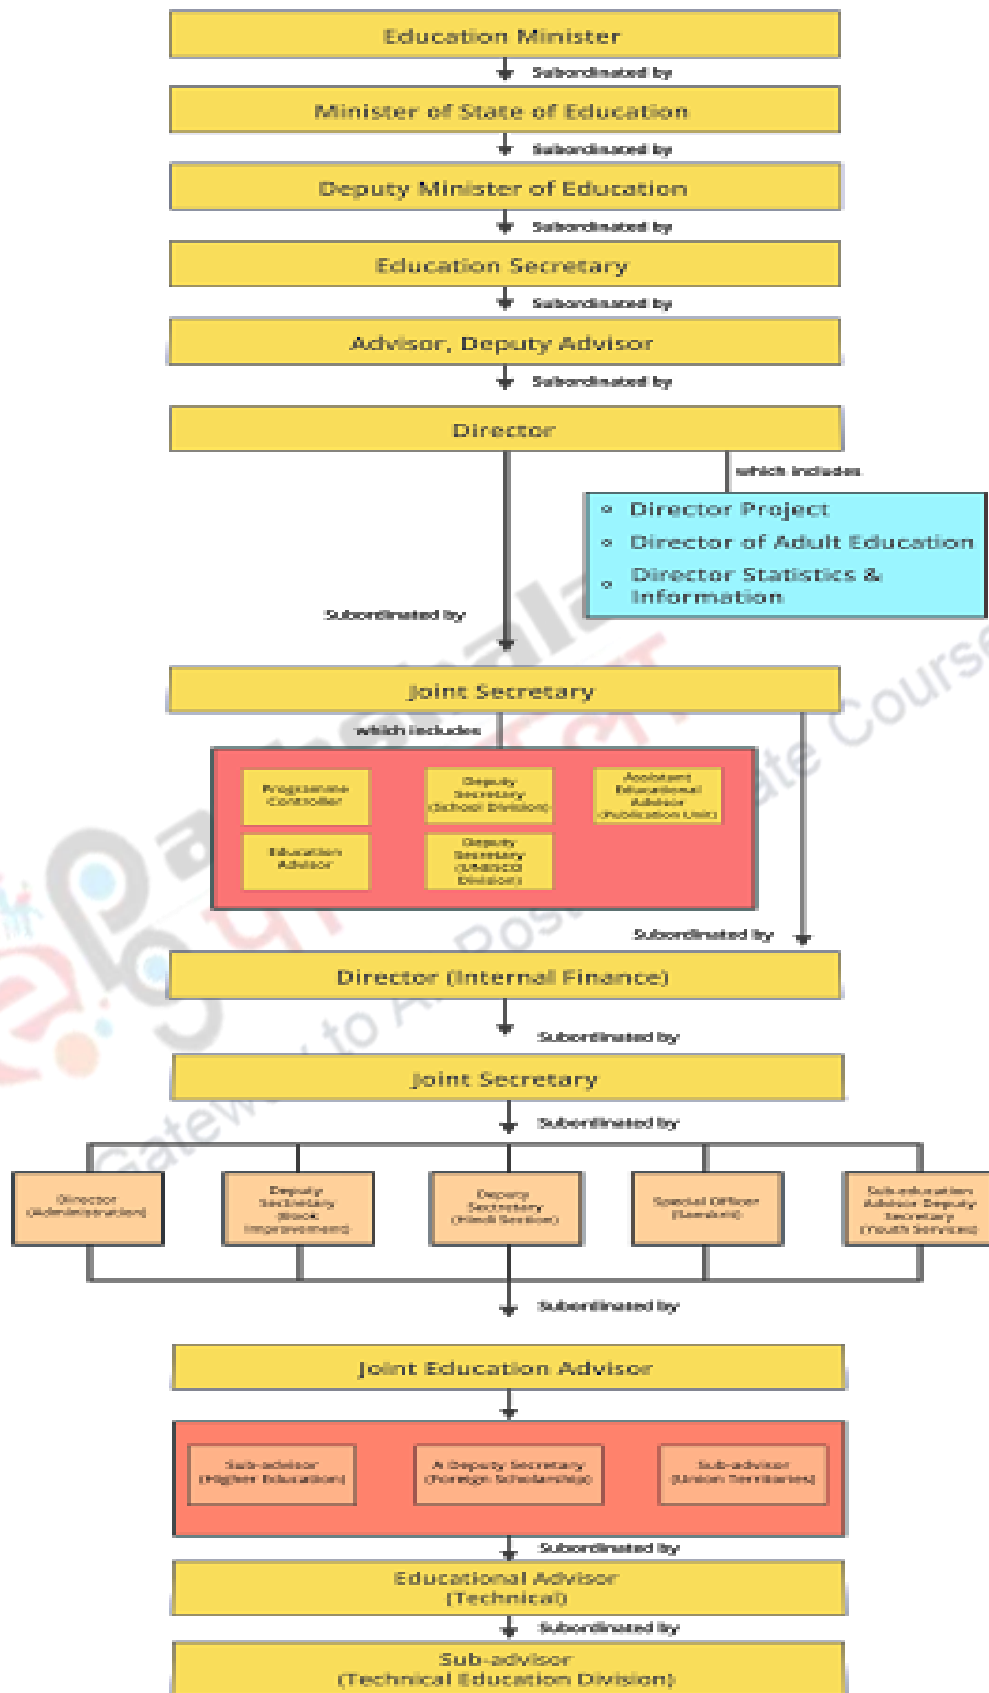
Education Minister

Subordinated by

Minister of State of Education

Subordinated by

Deputy Minister of Education

Subordinated by

Education Secretary

Subordinated by

Advisor, Deputy Advisor

Subordinated by

Director

which includes

- Director Project
- Director of Adult Education
- Director Statistics & Information

Subordinated by

Joint Secretary

which includes

Programme Controller

Deputy Secretary (School Division)

Assistant Educational Advisor (Publication Unit)

Education Advisor

Deputy Secretary (UNESCO Division)

Subordinated by

Director (Internal Finance)

Subordinated by

Joint Secretary

Subordinated by

Director (Administration)

Deputy Secretary (Block Improvement)

Deputy Secretary (Hindi Section)

Special Officer (Sanskrit)

Sub-education Advisor Deputy Secretary (Youth Services)

Subordinated by

Joint Education Advisor

Sub-advisor (Higher Education)

A Deputy Secretary (Foreign Scholarship)

Sub-advisor (Union Territories)

Subordinated by

Educational Advisor (Technical)

Subordinated by

Sub-advisor (Technical Education Division)

Gateway to All Post Graduate Courses